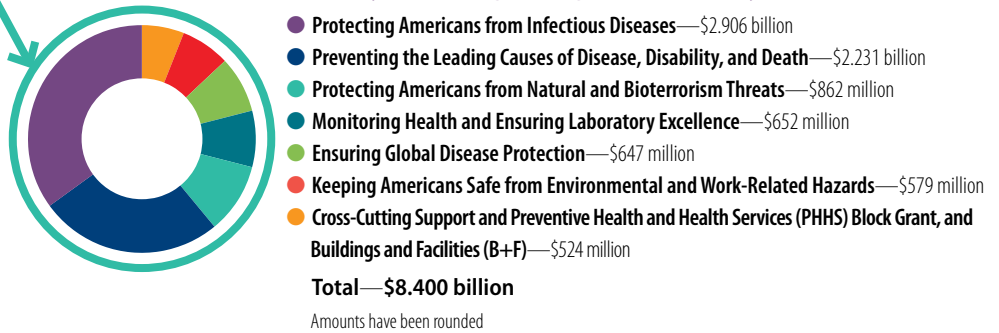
Protecting Americans from Infectious Diseases—\$2.906 billion

Preventing the Leading Causes of Disease, Disability, and Death—\$2.231 billion

Protecting Americans from Natural and Bioterrorism Threats—\$862 million

Monitoring Health and Ensuring Laboratory Excellence—\$652 million

Ensuring Global Disease Protection—\$647 million

Keeping Americans Safe from Environmental and Work-Related Hazards—\$579 million

Cross-Cutting Support and Preventive Health and Health Services (PHHS) Block Grant, and Buildings and Facilities (B+F)—\$524 million

Total—\$8.400 billion

Amounts have been rounded